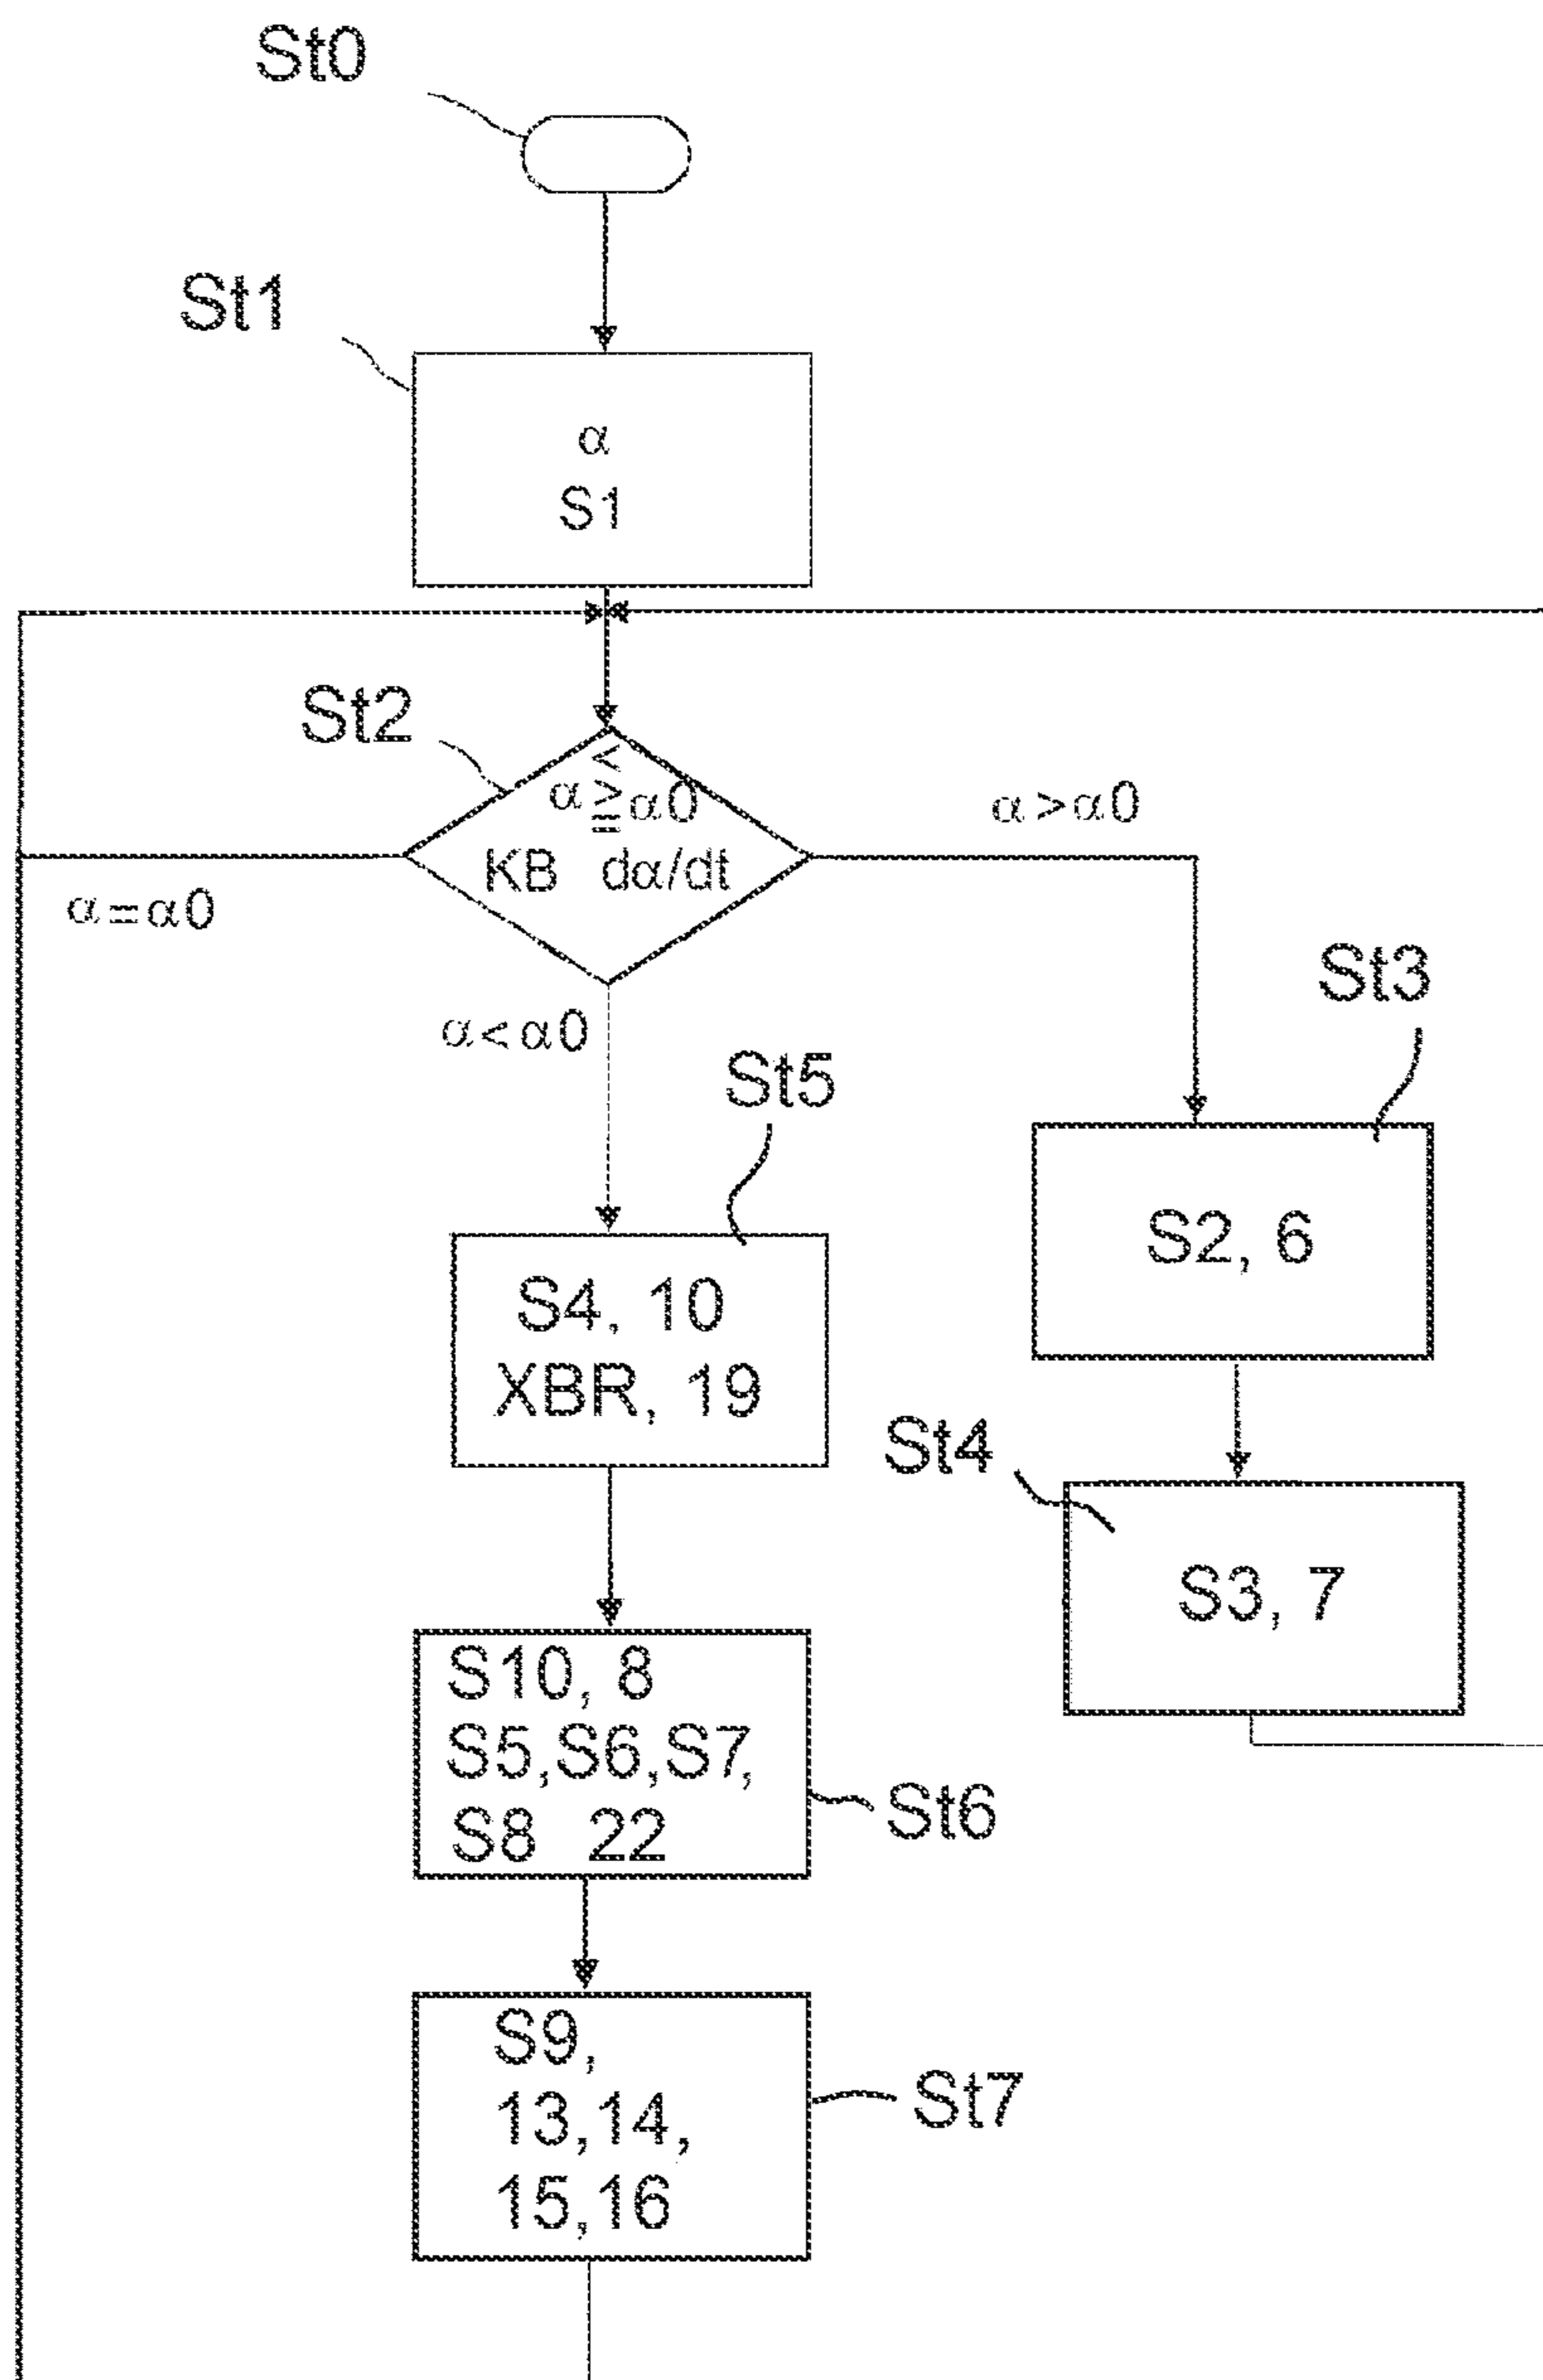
St0

St1

$\alpha$
S1

St2

$\alpha \overset{<}{\underset{=}{>}} \alpha 0$
KB $d\alpha/dt$

$\alpha > \alpha 0$

$\alpha = \alpha 0$

$\alpha < \alpha 0$

St3

S2, 6

St5

S4, 10
XBR, 19

St4

S3, 7

S10, 8
S5,S6,S7,
S8 22

St6

S9,
13,14,
15,16

St7